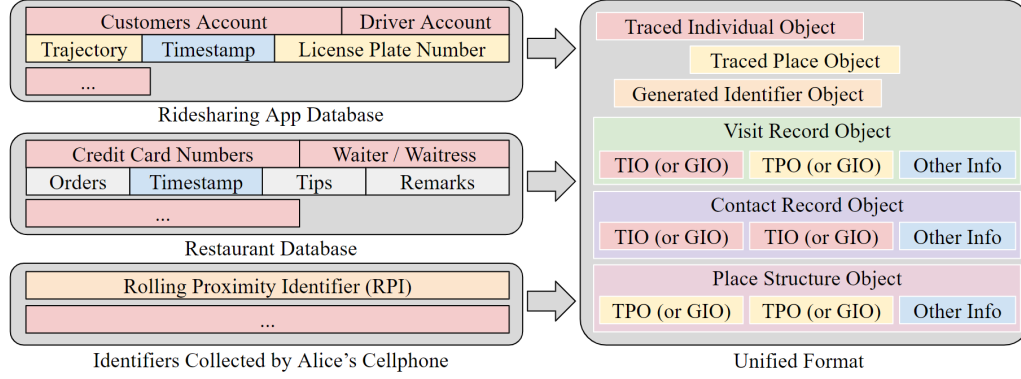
Customers Account
Driver Account
Trajectory
Timestamp
License Plate Number
...
Ridesharing App Database

Credit Card Numbers
Waiter / Waitress
Orders
Timestamp
Tips
Remarks
...
Restaurant Database

Rolling Proximity Identifier (RPI)
...
Identifiers Collected by Alice's Cellphone

Traced Individual Object
Traced Place Object
Generated Identifier Object
Visit Record Object
TIO (or GIO)
TPO (or GIO)
Other Info
Contact Record Object
TIO (or GIO)
TIO (or GIO)
Other Info
Place Structure Object
TPO (or GIO)
TPO (or GIO)
Other Info
Unified Format